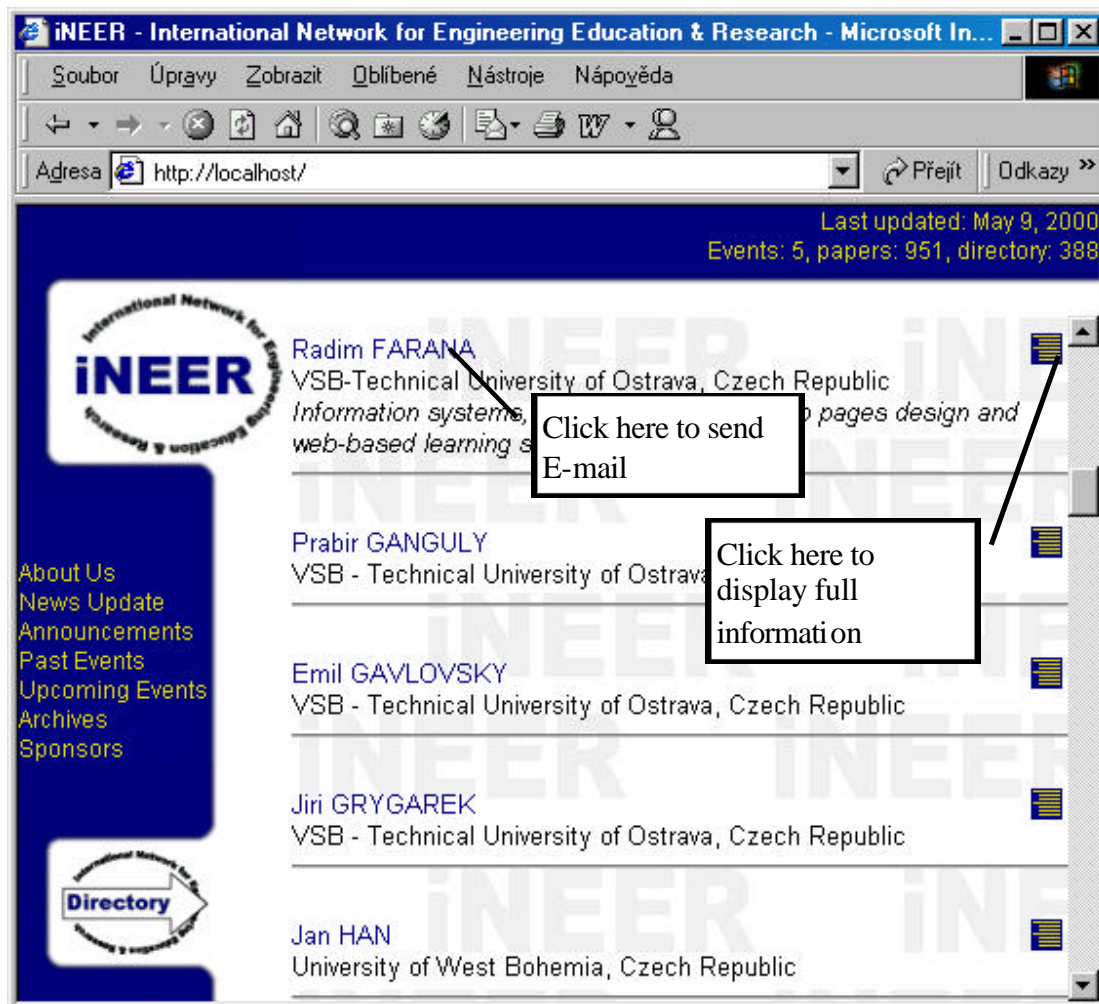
iNEER - International Network for Engineering Education & Research - Microsoft In...

Soubor Úpravy Zobrazit Oblíbené Nástroje Nápověda

Adresa http://localhost/ Přejít Odkazy »

Last updated: May 9, 2000
Events: 5, papers: 951, directory: 388

International Network for Engineering Education & Research
iNEER

About Us
News Update
Announcements
Past Events
Upcoming Events
Archives
Sponsors

Directory

Radim FARANA
VSB-Technical University of Ostrava, Czech Republic
*Information systems, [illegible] pages design and web-based learning s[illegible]*

Click here to send E-mail

Prabir GANGULY
VSB - Technical University of Ostrava

Click here to display full information

Emil GAVLOVSKY
VSB - Technical University of Ostrava, Czech Republic

Jiri GRYGAREK
VSB - Technical University of Ostrava, Czech Republic

Jan HAN
University of West Bohemia, Czech Republic